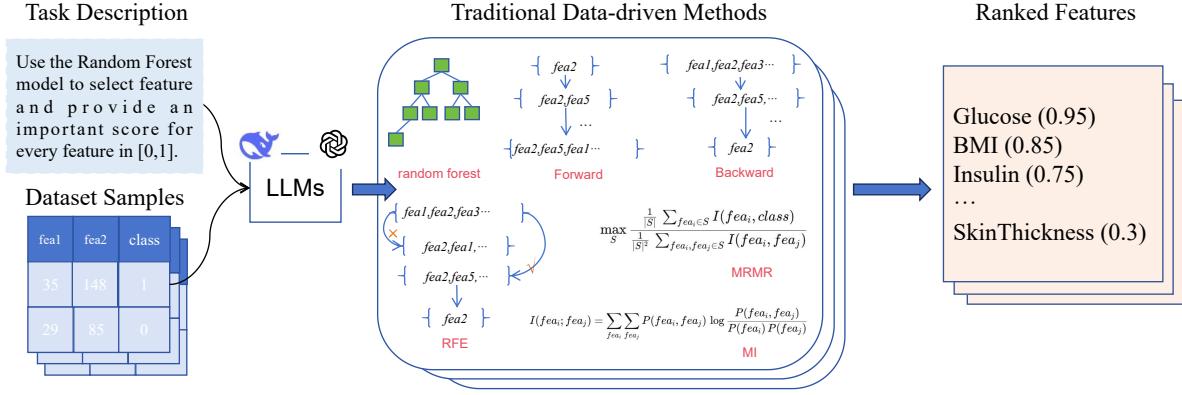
Task Description

Use the Random Forest model to select feature and provide an important score for every feature in [0,1].

Dataset Samples

| fea1 | fea2 | class |
|---|---|---|
| 35 | 148 | 1 |
| 29 | 85 | 0 |

LLMs

Traditional Data-driven Methods

random forest

{ fea2 }
{ fea2,fea5 }
...
{ fea2,fea5,fea1··· }
Forward

{ fea1,fea2,fea3··· }
{ fea2,fea5,··· }
...
{ fea2 }
Backward

{ fea1,fea2,fea3··· }
{ fea2,fea1,··· }
{ fea2,fea5,··· }
{ fea2 }
RFE

$\max_{S} \frac{\frac{1}{|S|}\sum_{fea_i \in S} I(fea_i, class)}{\frac{1}{|S|^2}\sum_{fea_i, fea_j \in S} I(fea_i, fea_j)}$
MRMR

$I(fea_i; fea_j) = \sum_{fea_i}\sum_{fea_j} P(fea_i, fea_j) \log \frac{P(fea_i, fea_j)}{P(fea_i)\,P(fea_j)}$
MI

Ranked Features

Glucose (0.95)
BMI (0.85)
Insulin (0.75)
…
SkinThickness (0.3)